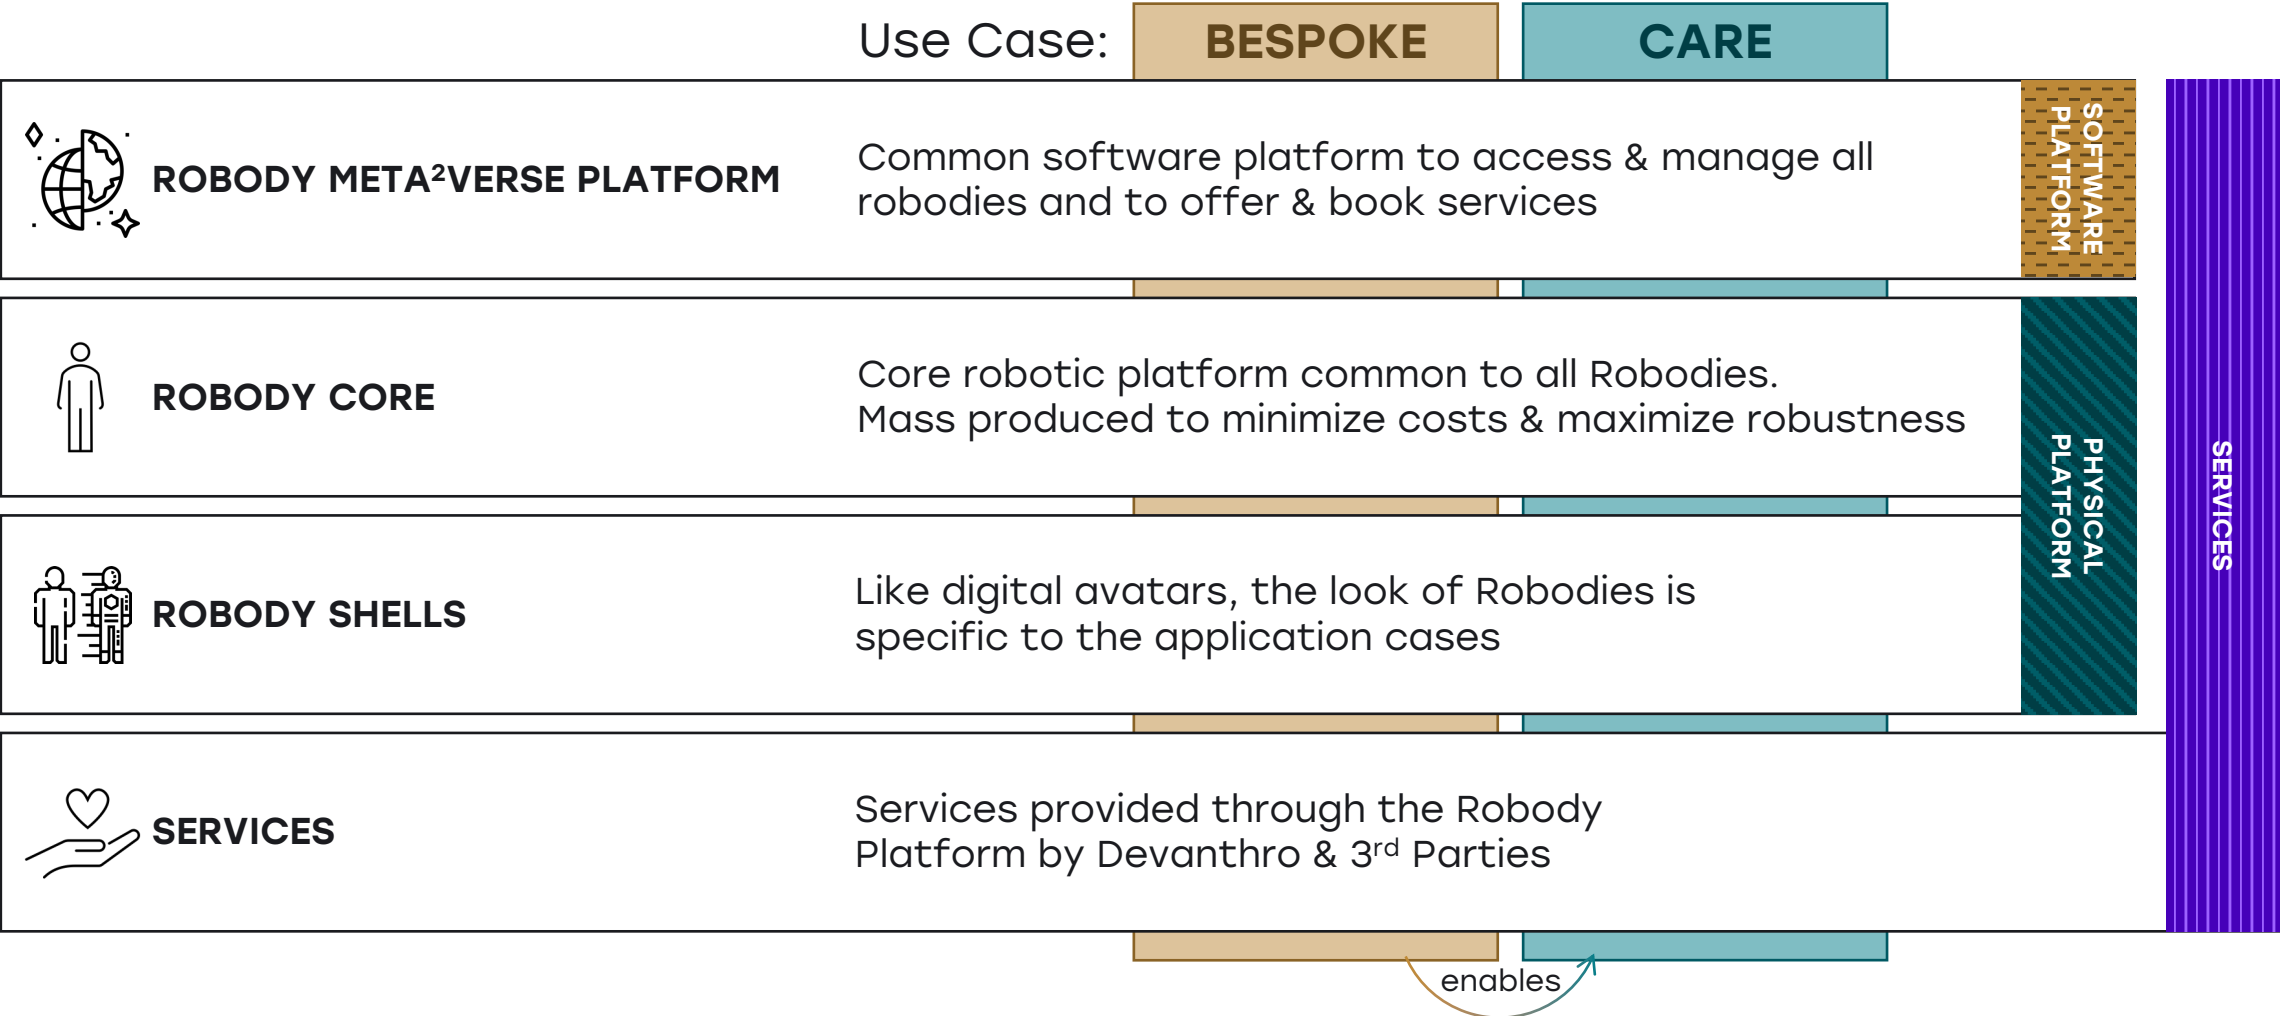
Use Case: BESPOKE CARE

ROBODY META²VERSE PLATFORM

Common software platform to access & manage all robodies and to offer & book services

SOFTWARE PLATFORM

ROBODY CORE

Core robotic platform common to all Robodies. Mass produced to minimize costs & maximize robustness

ROBODY SHELLS

Like digital avatars, the look of Robodies is specific to the application cases

PHYSICAL PLATFORM

SERVICES

SERVICES

Services provided through the Robody Platform by Devanthro & 3$^{rd}$ Parties

enables